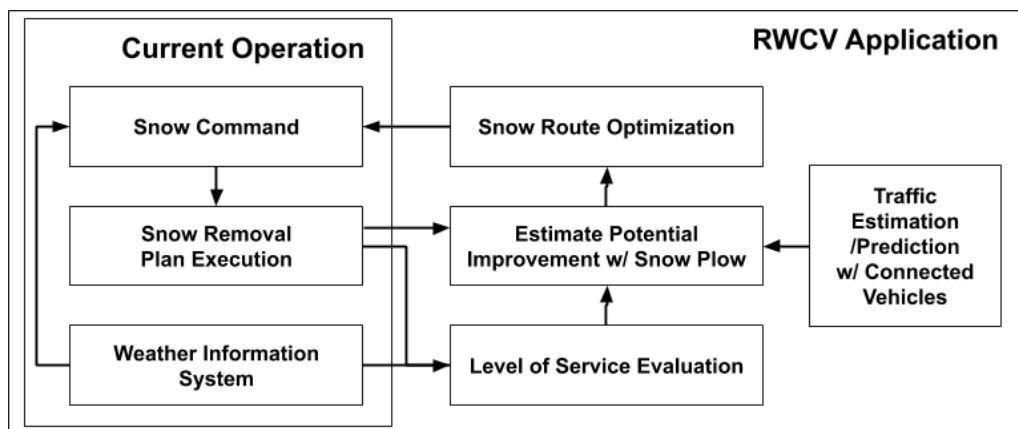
Current Operation

RWCV Application

Snow Command

Snow Route Optimization

Snow Removal Plan Execution

Estimate Potential Improvement w/ Snow Plow

Traffic Estimation /Prediction w/ Connected Vehicles

Weather Information System

Level of Service Evaluation